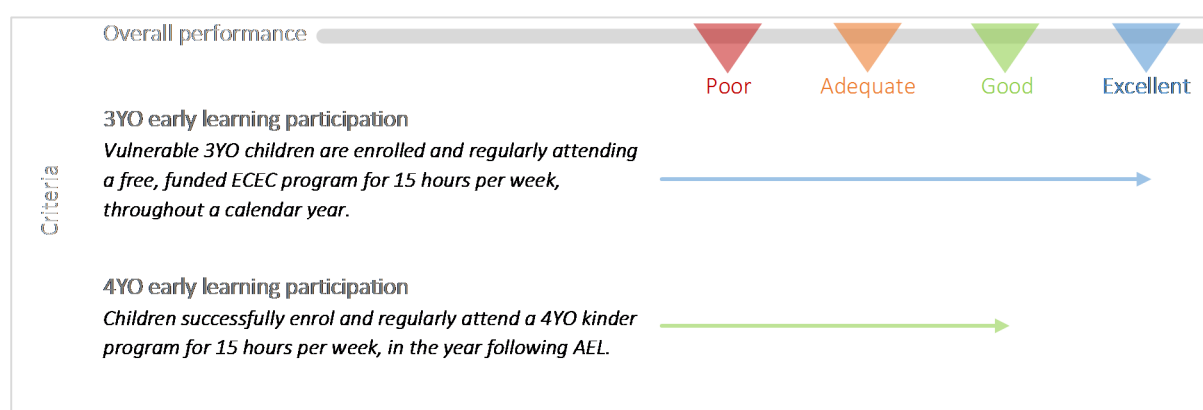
Overall performance

Poor Adequate Good Excellent

Criteria

3YO early learning participation
*Vulnerable 3YO children are enrolled and regularly attending a free, funded ECEC program for 15 hours per week, throughout a calendar year.*

4YO early learning participation
*Children successfully enrol and regularly attend a 4YO kinder program for 15 hours per week, in the year following AEL.*